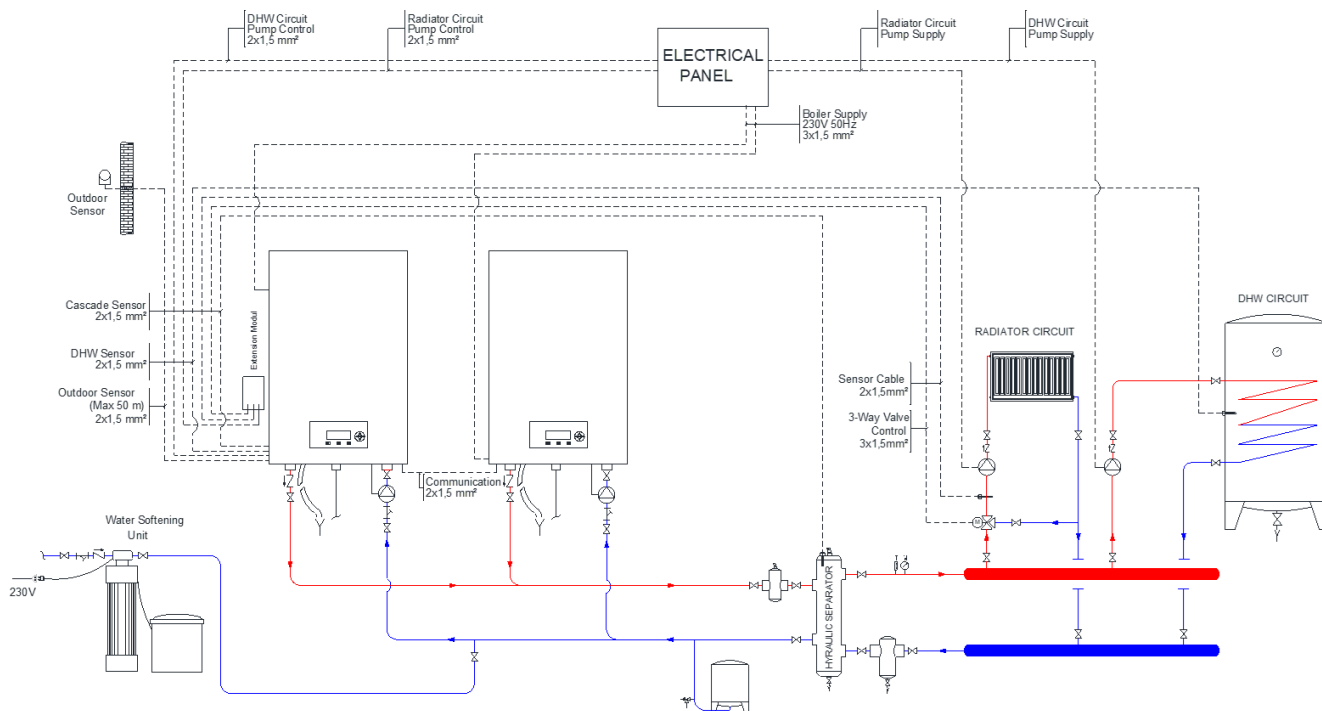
DHW Circuit
Pump Control
2x1,5 mm²

Radiator Circuit
Pump Control
2x1,5 mm²

ELECTRICAL
PANEL

Radiator Circuit
Pump Supply

DHW Circuit
Pump Supply

Boiler Supply
230V 50Hz
3x1,5 mm²

Outdoor
Sensor

Cascade Sensor
2x1,5 mm²

DHW Sensor
2x1,5 mm²

Outdoor Sensor
(Max 50 m)
2x1,5 mm²

Extension Modul

DHW CIRCUIT

RADIATOR CIRCUIT

Sensor Cable
2x1,5mm²

3-Way Valve
Control
3x1,5mm²

Communication
2x1,5 mm²

Water Softening
Unit

230V

HYRAULIC SEPARATOR